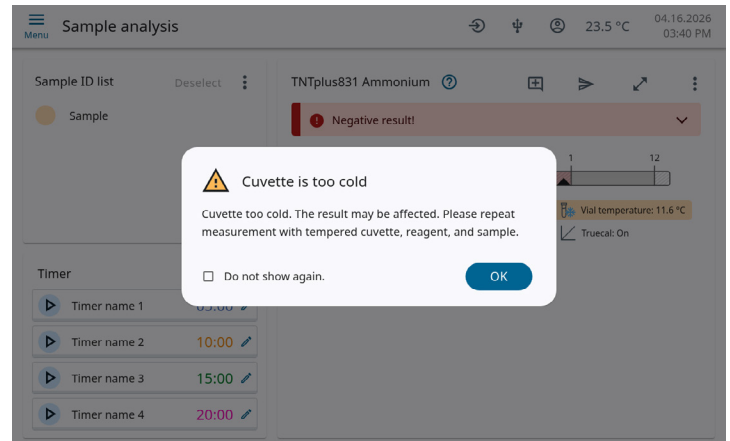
Menu
Sample analysis
23.5 °C
04.16.2026
03:40 PM

Sample ID list
Deselect
Sample

TNTplus831 Ammonium
Negative result!
1
12
Vial temperature: 11.6 °C
Truecal: On

Cuvette is too cold

Cuvette too cold. The result may be affected. Please repeat measurement with tempered cuvette, reagent, and sample.

Do not show again.
OK

Timer
Timer name 1
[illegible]
Timer name 2
10:00
Timer name 3
15:00
Timer name 4
20:00